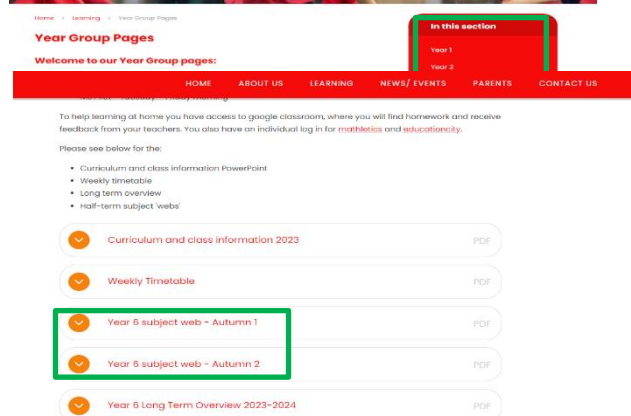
Home > Learning > Year Group Pages

Year Group Pages

Welcome to our Year Group pages:

In this section

Year 1

Year 2

HOME ABOUT US LEARNING NEWS/ EVENTS PARENTS CONTACT US

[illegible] Tuesday – Friday morning

To help learning at home you have access to google classroom, where you will find homework and receive feedback from your teachers. You also have an individual log in for mathletics and educationcity.

Please see below for the:

- Curriculum and class information PowerPoint
- Weekly timetable
- Long term overview
- Half-term subject 'webs'

Curriculum and class information 2023 PDF

Weekly Timetable PDF

Year 6 subject web - Autumn 1 PDF

Year 6 subject web - Autumn 2 PDF

Year 6 Long Term Overview 2023-2024 PDF